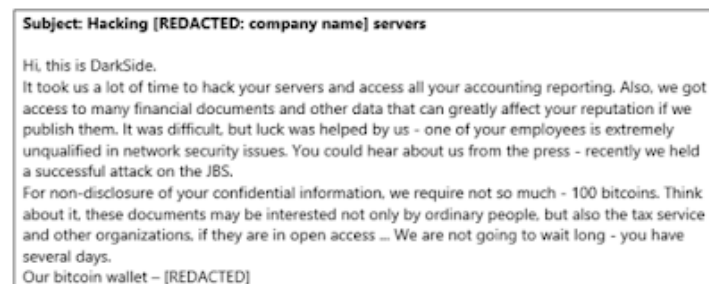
Subject: Hacking [REDACTED: company name] servers

Hi, this is DarkSide.
It took us a lot of time to hack your servers and access all your accounting reporting. Also, we got access to many financial documents and other data that can greatly affect your reputation if we publish them. It was difficult, but luck was helped by us - one of your employees is extremely unqualified in network security issues. You could hear about us from the press - recently we held a successful attack on the JBS.
For non-disclosure of your confidential information, we require not so much - 100 bitcoins. Think about it, these documents may be interested not only by ordinary people, but also the tax service and other organizations, if they are in open access ... We are not going to wait long - you have several days.
Our bitcoin wallet – [REDACTED]